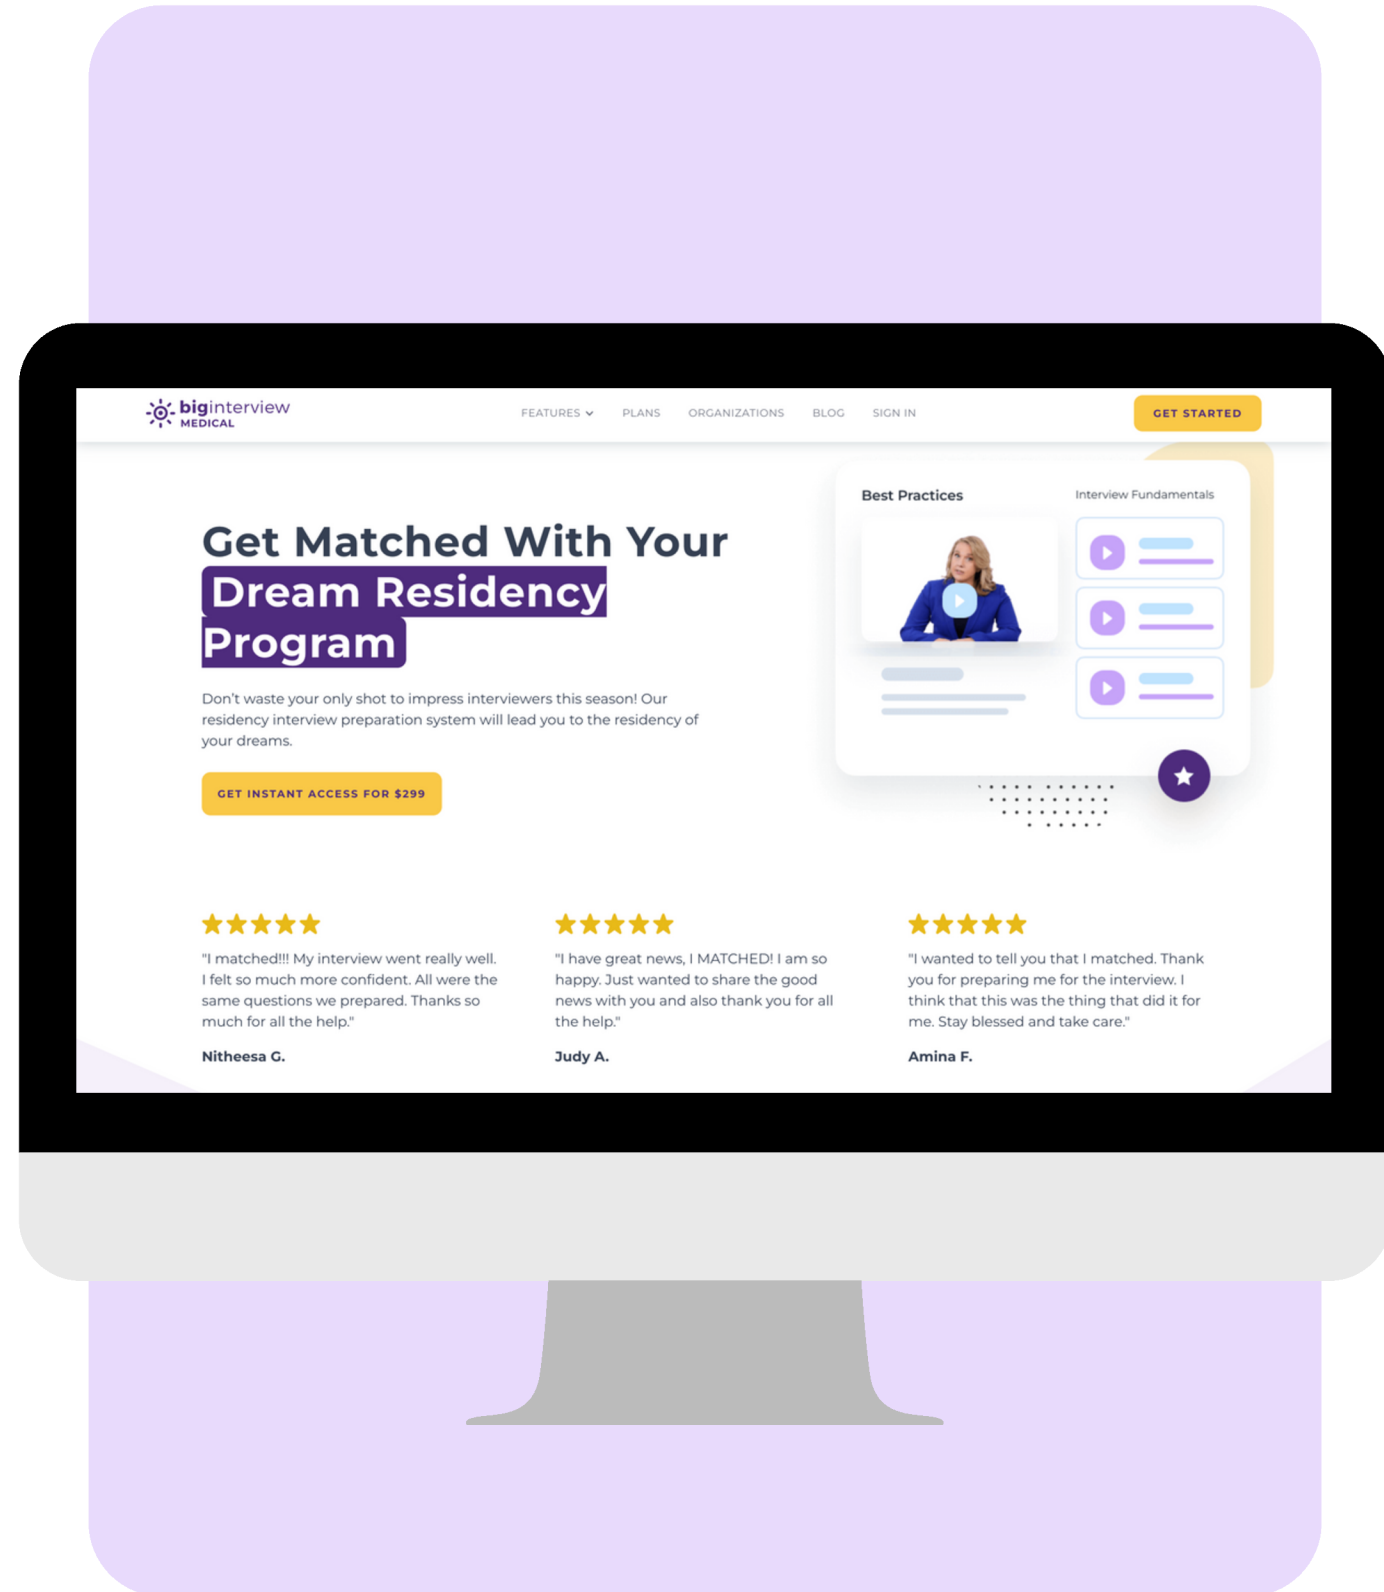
biginterview MEDICAL

FEATURES PLANS ORGANIZATIONS BLOG SIGN IN

GET STARTED

Get Matched With Your Dream Residency Program

Don't waste your only shot to impress interviewers this season! Our residency interview preparation system will lead you to the residency of your dreams.

GET INSTANT ACCESS FOR $299

Best Practices

Interview Fundamentals

"I matched!!! My interview went really well. I felt so much more confident. All were the same questions we prepared. Thanks so much for all the help."

Nitheesa G.

"I have great news, I MATCHED! I am so happy. Just wanted to share the good news with you and also thank you for all the help."

Judy A.

"I wanted to tell you that I matched. Thank you for preparing me for the interview. I think that this was the thing that did it for me. Stay blessed and take care."

Amina F.